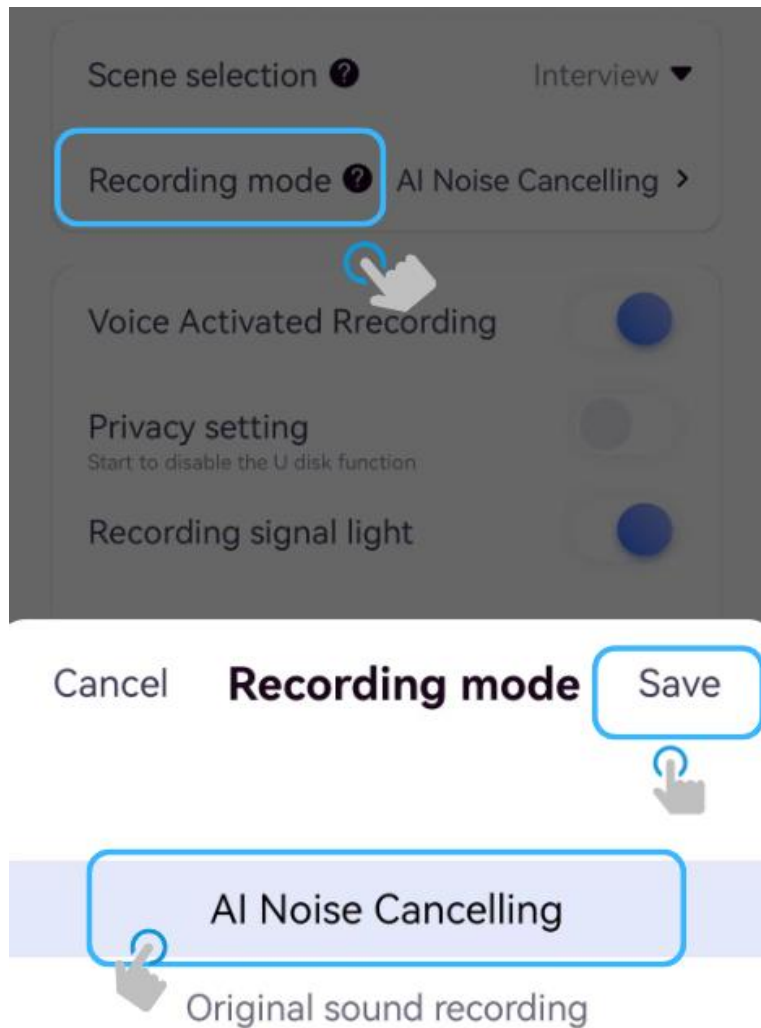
Scene selection ? Interview ▼

Recording mode ? AI Noise Cancelling >

Voice Activated Rrecording

Privacy setting
Start to disable the U disk function

Recording signal light

Cancel Recording mode Save

AI Noise Cancelling

Original sound recording